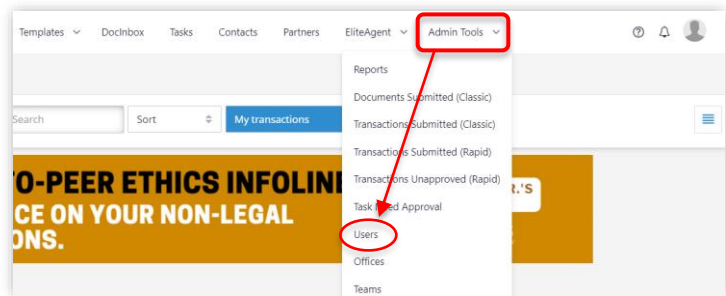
Templates DocInbox Tasks Contacts Partners EliteAgent Admin Tools

Search
Sort
My transactions

Reports
Documents Submitted (Classic)
Transactions Submitted (Classic)
Transactions Submitted (Rapid)
Transactions Unapproved (Rapid)
Task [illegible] Approval
Users
Offices
Teams

-TO-PEER ETHICS INFOLINE
CE ON YOUR NON-LEGAL
IONS.
R.'S